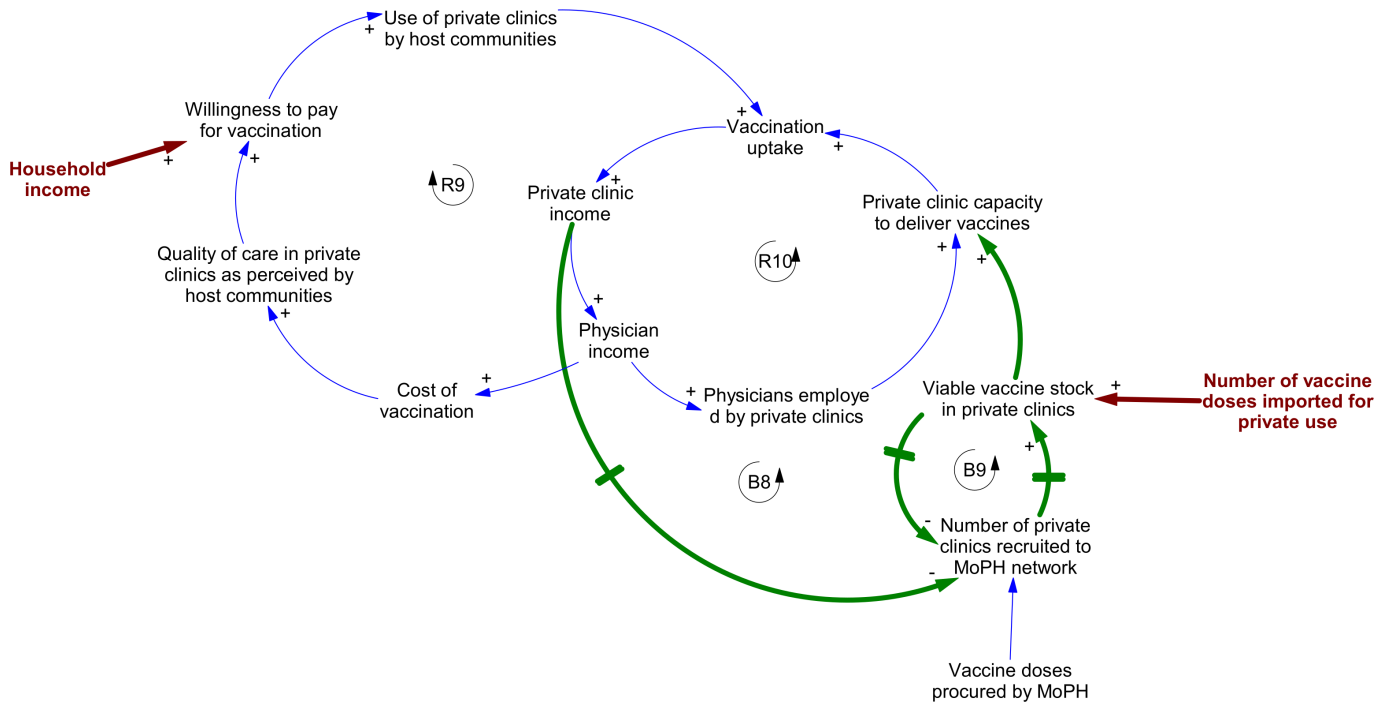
Use of private clinics by host communities

+

Willingness to pay for vaccination

Household income

+

+

R9

Vaccination uptake

+

+

+

Private clinic income

Private clinic capacity to deliver vaccines

Quality of care in private clinics as perceived by host communities

R10

+

+

+

+

Physician income

Cost of vaccination

+

+

Physicians employe d by private clinics

Viable vaccine stock in private clinics

+

Number of vaccine doses imported for private use

+

B8

B9

-

Number of private clinics recruited to MoPH network

-

Vaccine doses procured by MoPH